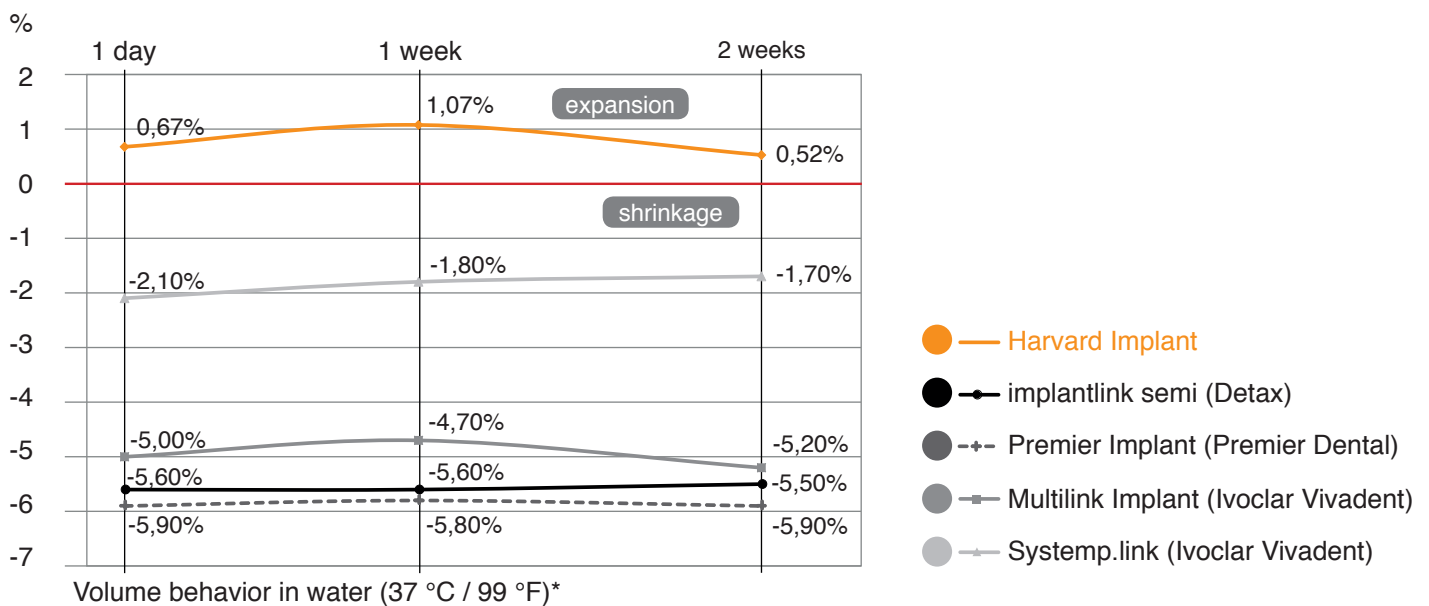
%

1 day
1 week
2 weeks

2
1
0
-1
-2
-3
-4
-5
-6
-7

0,67%
1,07%
0,52%
expansion
shrinkage
-2,10%
-1,80%
-1,70%
-5,00%
-4,70%
-5,20%
-5,60%
-5,60%
-5,50%
-5,90%
-5,80%
-5,90%

Volume behavior in water (37 °C / 99 °F)*

Harvard Implant
implantlink semi (Detax)
Premier Implant (Premier Dental)
Multilink Implant (Ivoclar Vivadent)
Systemp.link (Ivoclar Vivadent)